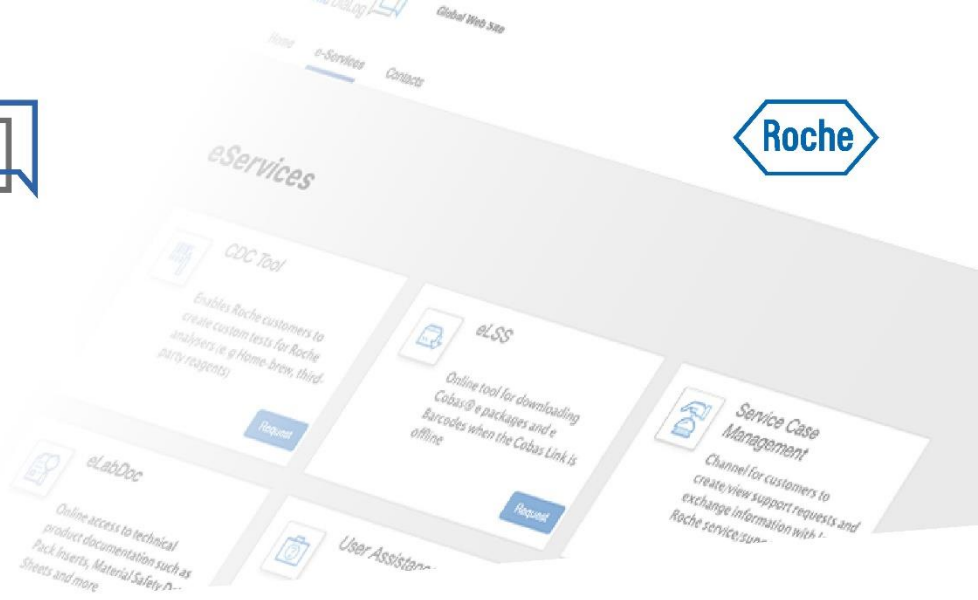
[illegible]DiaLog

Global Web Site

Home

e-Services

Contacts

Roche

eServices

CDC Tool

Enables Roche customers to create custom tests for Roche analysers (e.g Home-brew, third-party reagents)

Request

eLSS

Online tool for downloading Cobas® e packages and e Barcodes when the Cobas Link is offline

Request

Service Case Management

Channel for customers to create/view support requests and exchange information with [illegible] Roche service/sup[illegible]

eLabDoc

Online access to technical product documentation such as Pack Inserts, Material Safety D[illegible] Sheets and more

User Assistan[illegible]